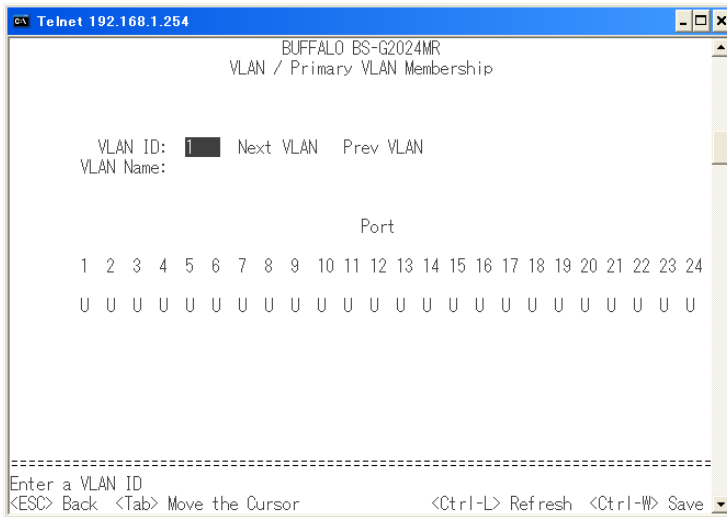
Telnet 192.168.1.254

BUFFALO BS-G2024MR
VLAN / Primary VLAN Membership

VLAN ID: 1 Next VLAN Prev VLAN
VLAN Name:

Port

| 1 | 2 | 3 | 4 | 5 | 6 | 7 | 8 | 9 | 10 | 11 | 12 | 13 | 14 | 15 | 16 | 17 | 18 | 19 | 20 | 21 | 22 | 23 | 24 |
|---|---|---|---|---|---|---|---|---|---|---|---|---|---|---|---|---|---|---|---|---|---|---|---|
| U | U | U | U | U | U | U | U | U | U | U | U | U | U | U | U | U | U | U | U | U | U | U | U |

================================================================================
Enter a VLAN ID
<ESC> Back <Tab> Move the Cursor <Ctrl-L> Refresh <Ctrl-W> Save